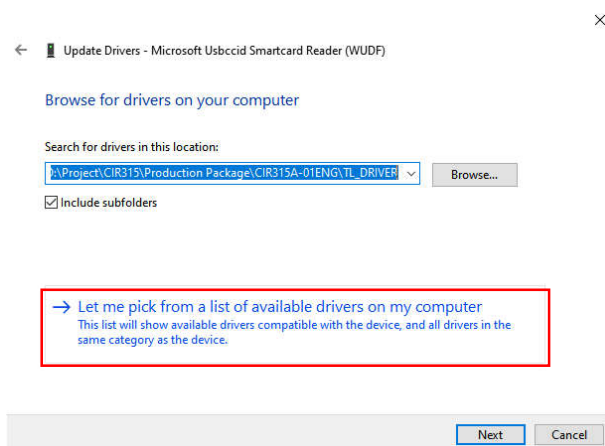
Update Drivers - Microsoft Usbccid Smartcard Reader (WUDF)

Browse for drivers on your computer

Search for drivers in this location:

):\Project\CIR315\Production Package\CIR315A-01ENG\TL_DRIVER

Browse...

☑ Include subfolders

→ Let me pick from a list of available drivers on my computer
This list will show available drivers compatible with the device, and all drivers in the same category as the device.

Next Cancel